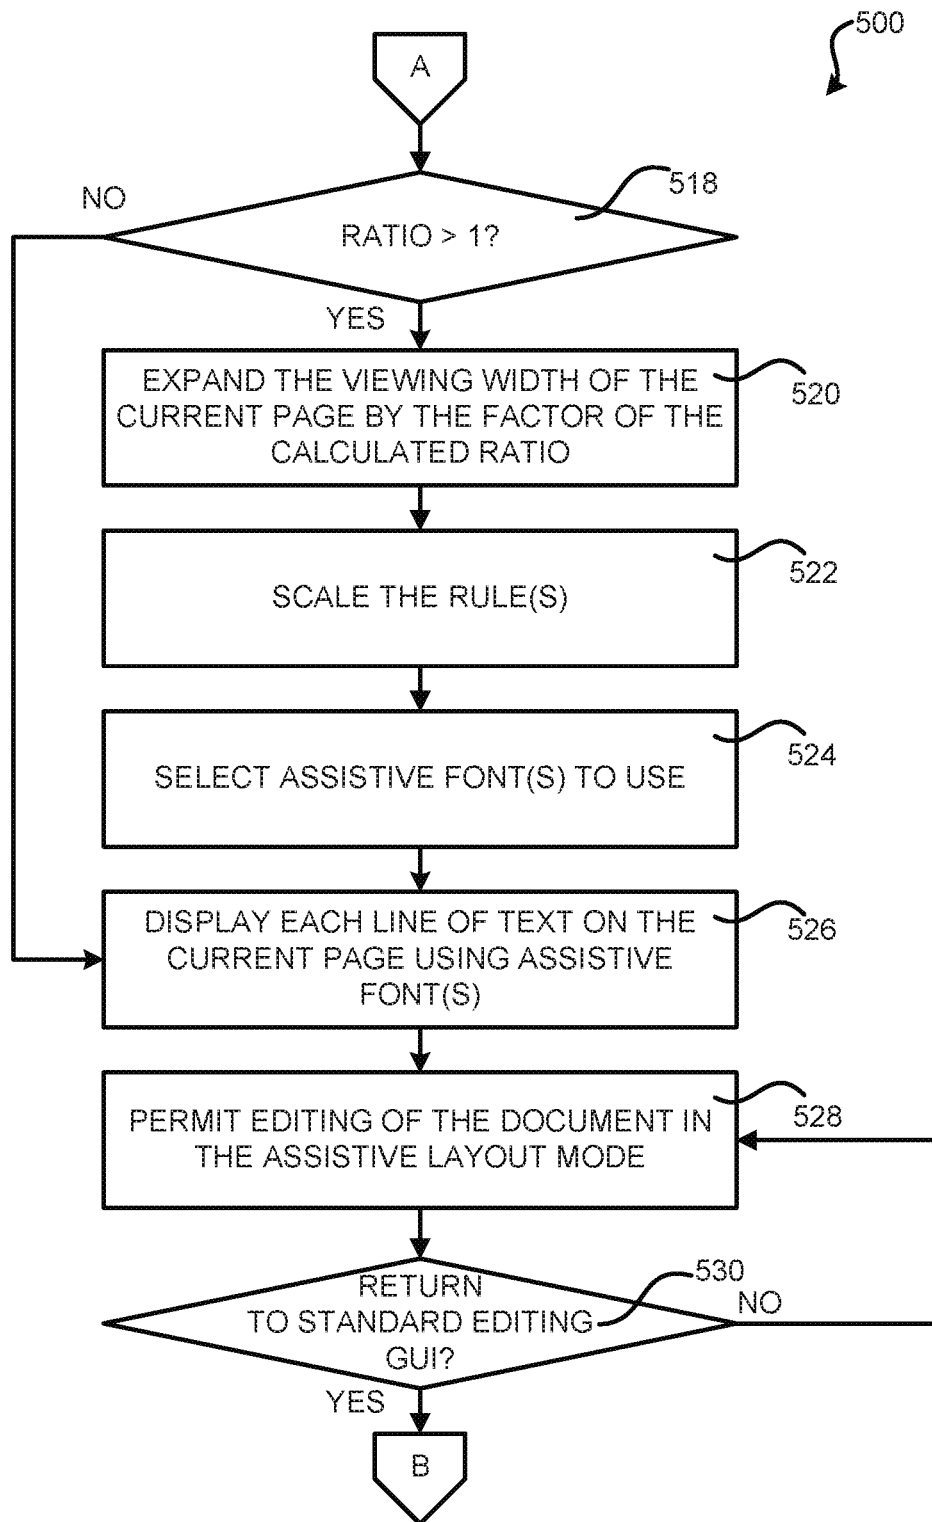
500

A

NO

518

RATIO > 1?

YES

EXPAND THE VIEWING WIDTH OF THE CURRENT PAGE BY THE FACTOR OF THE CALCULATED RATIO

520

SCALE THE RULE(S)

522

SELECT ASSISTIVE FONT(S) TO USE

524

DISPLAY EACH LINE OF TEXT ON THE CURRENT PAGE USING ASSISTIVE FONT(S)

526

PERMIT EDITING OF THE DOCUMENT IN THE ASSISTIVE LAYOUT MODE

528

530

RETURN TO STANDARD EDITING GUI?

NO

YES

B